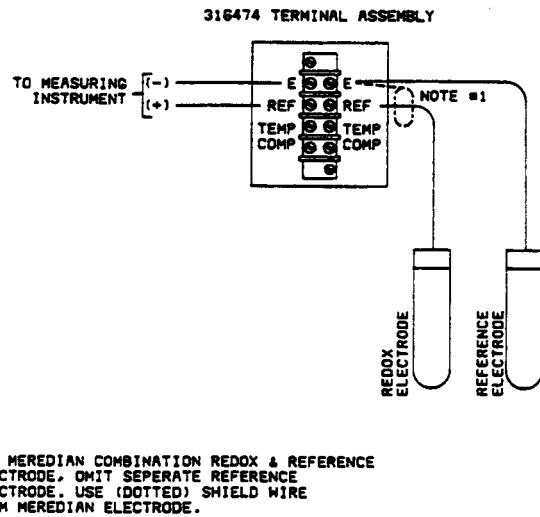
316474 TERMINAL ASSEMBLY

TO MEASURING INSTRUMENT

(-)

(+)

E

REF

TEMP COMP

E

REF

TEMP COMP

NOTE #1

REDOX ELECTRODE

REFERENCE ELECTRODE

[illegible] MEREDIAN COMBINATION REDOX & REFERENCE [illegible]CTRODE, OMIT SEPERATE REFERENCE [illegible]CTRODE. USE (DOTTED) SHIELD WIRE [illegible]M MEREDIAN ELECTRODE.